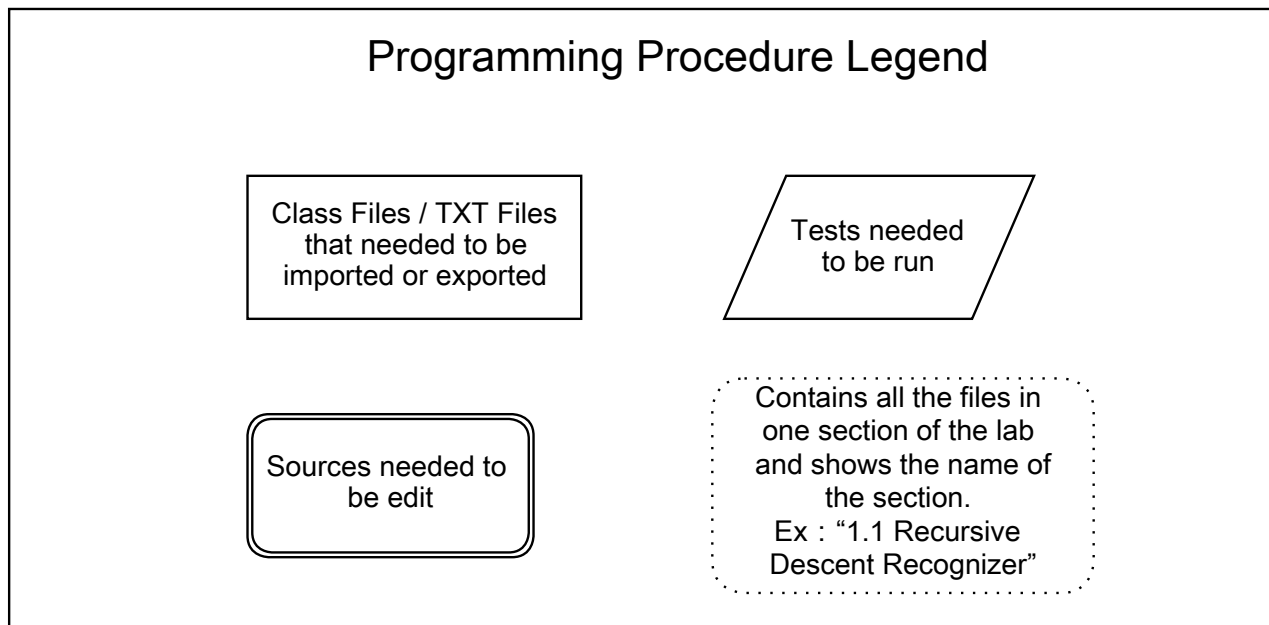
Programming Procedure Legend

Class Files / TXT Files that needed to be imported or exported

Tests needed to be run

Sources needed to be edit

Contains all the files in one section of the lab and shows the name of the section.
Ex : “1.1 Recursive Descent Recognizer”